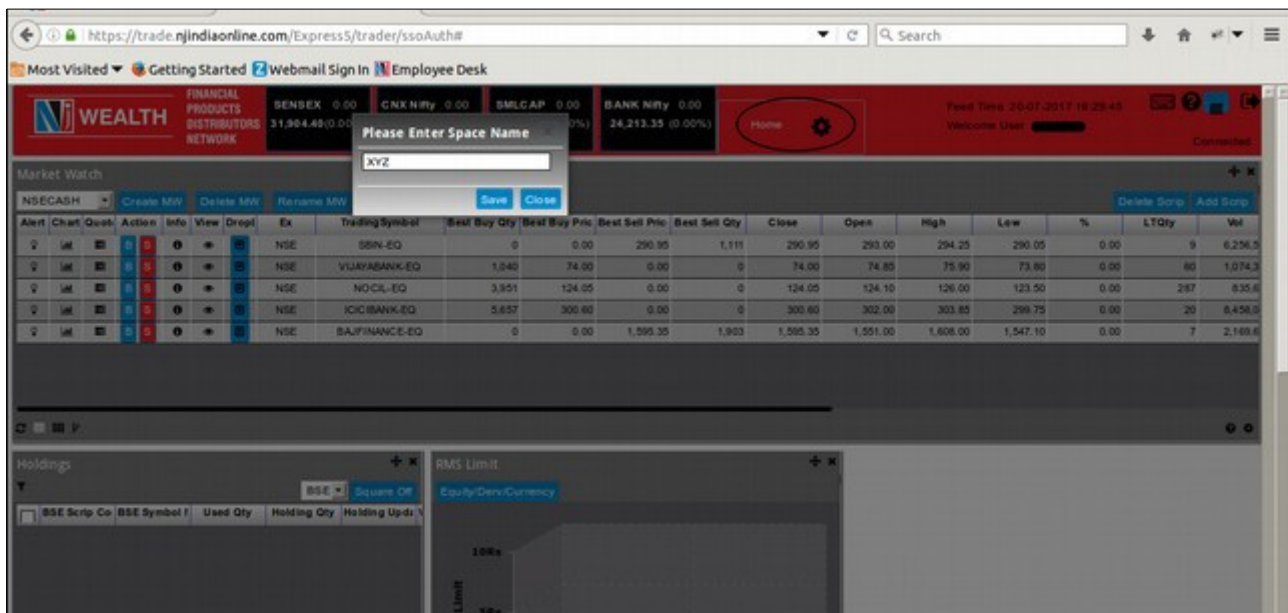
https://trade.njindiaonline.com/Express5/trader/ssoAuth#

Search

Most Visited Getting Started Webmail Sign In Employee Desk

NJ WEALTH FINANCIAL PRODUCTS DISTRIBUTORS NETWORK

SENSEX 0.00 31,904.40(0.00 CNX Nifty 0.00 SMLCAP 0.00 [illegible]0%) BANK Nifty 0.00 24,213.35 (0.00%)

Home

Feed Time 20-07-2017 16:29:48
Welcome User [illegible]
Connected

Please Enter Space Name
XYZ
Save Close

Market Watch

NSECASH Create MW Delete MW Rename MW

Delete Scrip Add Scrip

| Alert | Chart | Quote | Action | Info | View | Drop | Ex | Trading Symbol | Best Buy Qty | Best Buy Pric | Best Sell Pric | Best Sell Qty | Close | Open | High | Low | % | LTQty | Vol |
|---|---|---|---|---|---|---|---|---|---|---|---|---|---|---|---|---|---|---|---|
| | | | B S | | | | NSE | SBIN-EQ | 0 | 0.00 | 290.95 | 1,111 | 290.95 | 293.00 | 294.25 | 290.05 | 0.00 | 9 | 6,256,5 |
| | | | B S | | | | NSE | VIJAYABANK-EQ | 1,040 | 74.00 | 0.00 | 0 | 74.00 | 74.85 | 75.90 | 73.80 | 0.00 | 60 | 1,074,3 |
| | | | B S | | | | NSE | NOCIL-EQ | 3,951 | 124.05 | 0.00 | 0 | 124.05 | 124.10 | 126.00 | 123.50 | 0.00 | 287 | 835,6 |
| | | | B S | | | | NSE | ICICIBANK-EQ | 5,657 | 300.60 | 0.00 | 0 | 300.60 | 302.00 | 303.85 | 299.75 | 0.00 | 20 | 6,458,0 |
| | | | B S | | | | NSE | BAJFINANCE-EQ | 0 | 0.00 | 1,595.35 | 1,903 | 1,595.35 | 1,551.00 | 1,608.00 | 1,547.10 | 0.00 | 7 | 2,169,6 |

Holdings

BSE Square Off

| BSE Scrip Co | BSE Symbol I | Used Qty | Holding Qty | Holding Upda |
|---|---|---|---|---|

RMS Limit

Equity/Derv/Currency

10Rs
Limit
5Rs